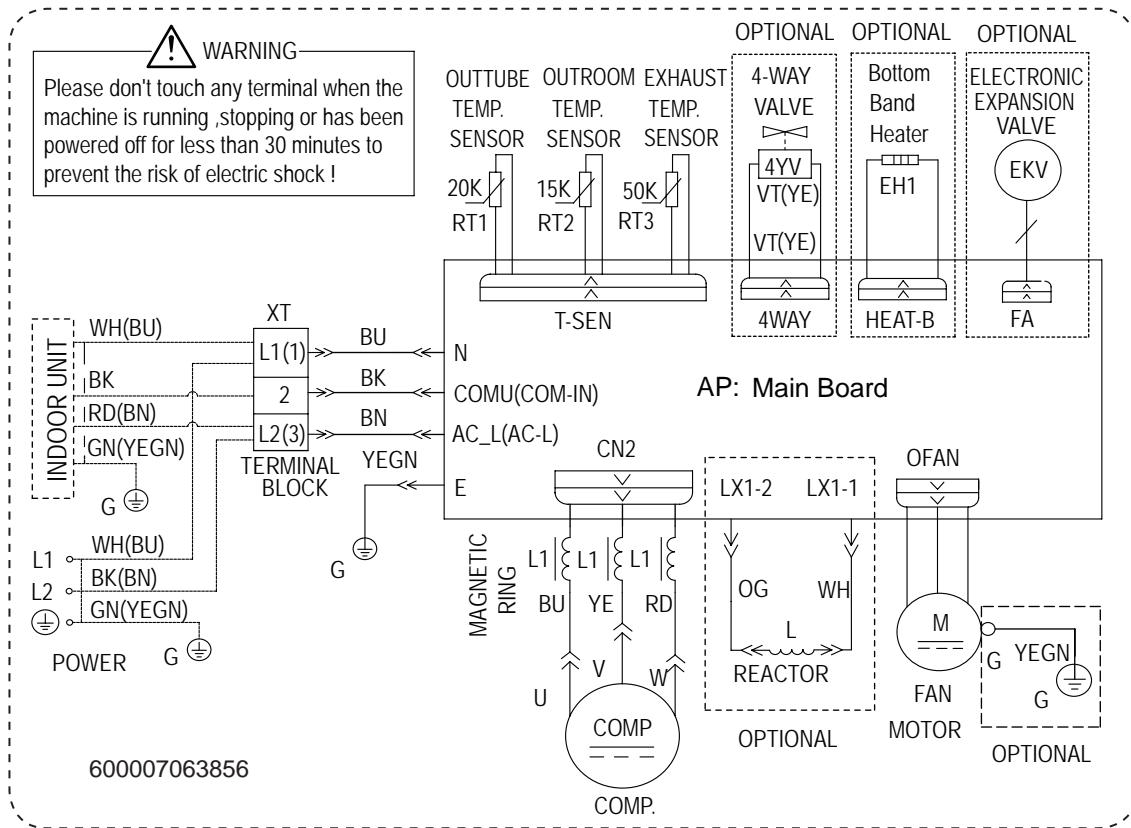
WARNING
Please don't touch any terminal when the machine is running ,stopping or has been powered off for less than 30 minutes to prevent the risk of electric shock !

OUTTUBE TEMP. SENSOR
20K
RT1

OUTROOM TEMP. SENSOR
15K
RT2

EXHAUST TEMP. SENSOR
50K
RT3

OPTIONAL
4-WAY VALVE
4YV
VT(YE)
VT(YE)

OPTIONAL
Bottom Band Heater
EH1

OPTIONAL
ELECTRONIC EXPANSION VALVE
EKV

T-SEN
4WAY
HEAT-B
FA

INDOOR UNIT
WH(BU)
BK
RD(BN)
GN(YEGN)
G

XT
L1(1)
2
L2(3)
TERMINAL BLOCK

BU
BK
BN
YEGN
N
COMU(COM-IN)
AC_L(AC-L)
E

AP: Main Board

CN2
LX1-2
LX1-1
OFAN

L1
WH(BU)
L2
BK(BN)
GN(YEGN)
G
POWER
G

MAGNETIC RING
L1
L1
L1
BU
YE
RD
U
V
W
COMP
COMP.

OG
WH
L
REACTOR
OPTIONAL

M
G
YEGN
G
FAN MOTOR
OPTIONAL

600007063856